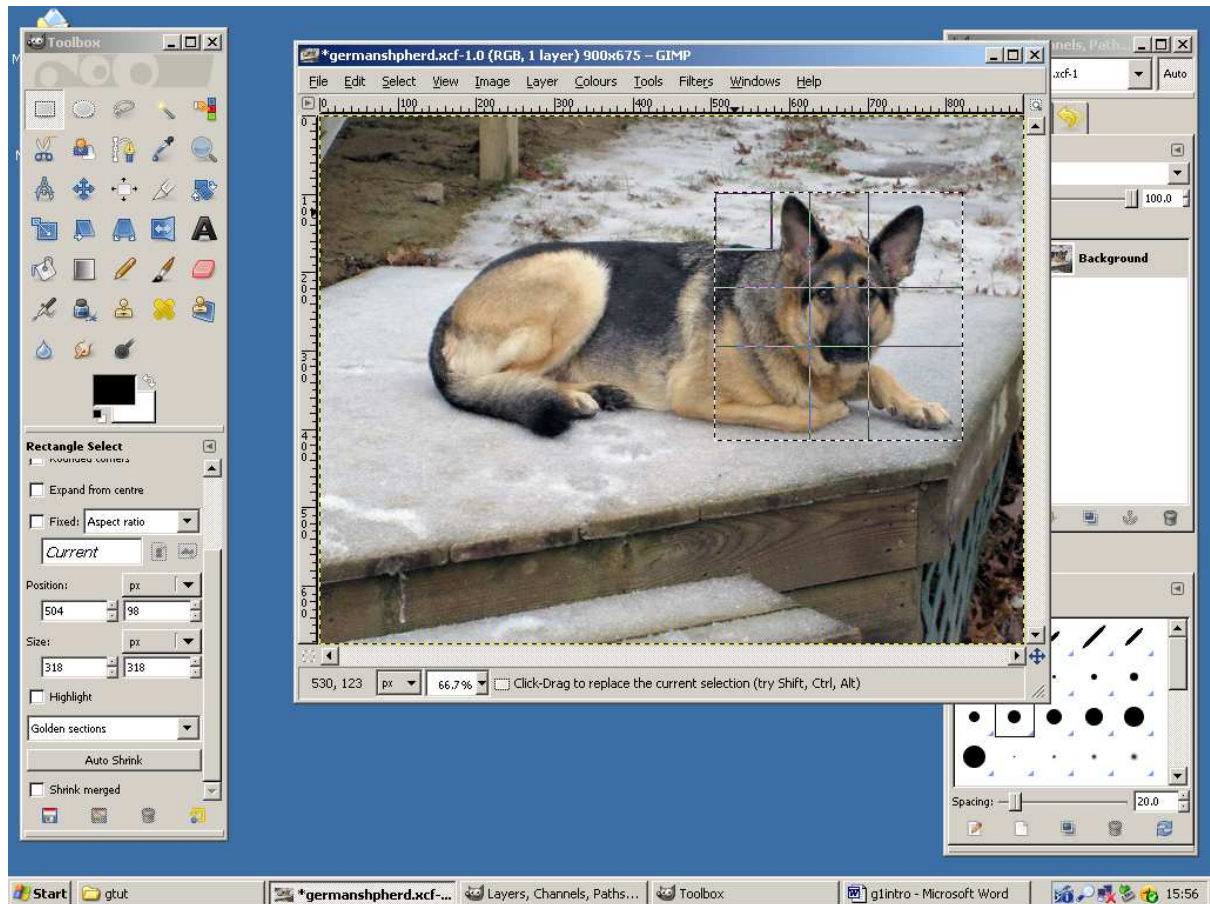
Toolbox

Rectangle Select

Rounded corners

Expand from centre

Fixed: Aspect ratio

Current

Position: px

504 98

Size: px

318 318

Highlight

Golden sections

Auto Shrink

Shrink merged

*germanshpherd.xcf-1.0 (RGB, 1 layer) 900x675 – GIMP

File Edit Select View Image Layer Colours Tools Filters Windows Help

100 200 300 400 500 600 700 800

100 200 300 400 500 600

530, 123 px 66.7% Click-Drag to replace the current selection (try Shift, Ctrl, Alt)

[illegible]nels, Paths...

.xcf-1 Auto

100.0

Background

Spacing: 20.0

Start gtut *germanshpherd.xcf-... Layers, Channels, Paths... Toolbox g1intro - Microsoft Word 15:56